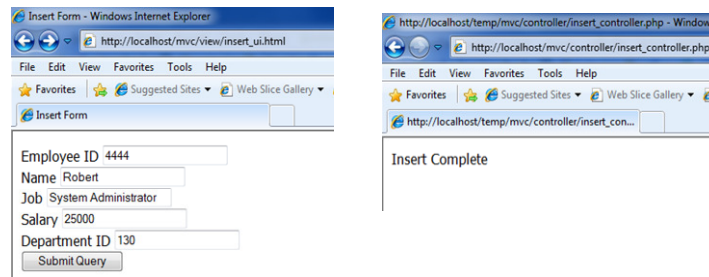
Insert Form - Windows Internet Explorer

http://localhost/mvc/view/insert_ui.html

File Edit View Favorites Tools Help

Favorites Suggested Sites ▾ Web Slice Gallery ▾

Insert Form

Employee ID 4444
Name Robert
Job System Administrator
Salary 25000
Department ID 130
Submit Query

http://localhost/temp/mvc/controller/insert_controller.php - Window

http://localhost/temp/mvc/controller/insert_controller.php

File Edit View Favorites Tools Help

Favorites Suggested Sites ▾ Web Slice Gallery ▾

http://localhost/temp/mvc/controller/insert_con...

Insert Complete